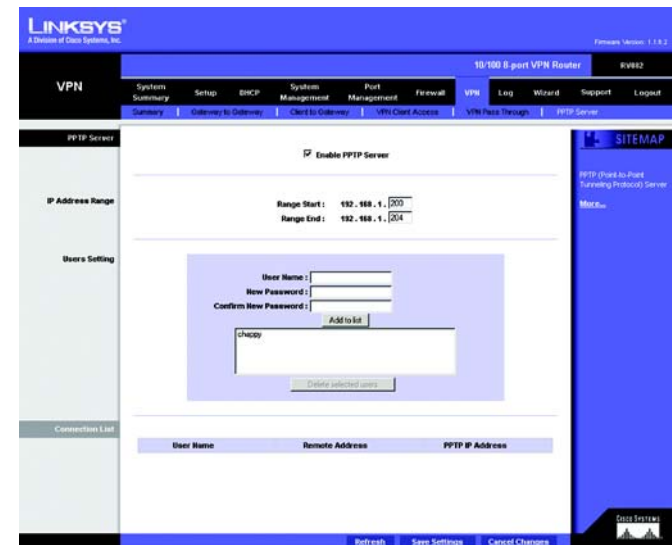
LINKSYS®
A Division of Cisco Systems, Inc.

Firmware Version: 1.1.0.2

10/100 8-port VPN Router RV082

VPN

System Summary Setup DHCP System Management Port Management Firewall VPN Log Wizard Support Logout

Summary | Gateway to Gateway | Client to Gateway | VPN Client Access | VPN Pass Through | PPTP Server

PPTP Server

☑ Enable PPTP Server

IP Address Range

Range Start : 192.168.1. 200
Range End : 192.168.1. 204

Users Setting

User Name :
New Password :
Confirm New Password :
Add to list
chappy
Delete selected users

Connection List

User Name Remote Address PPTP IP Address

SITEMAP

PPTP (Point-to-Point Tunneling Protocol) Server

More...

Refresh Save Settings Cancel Changes

Cisco Systems